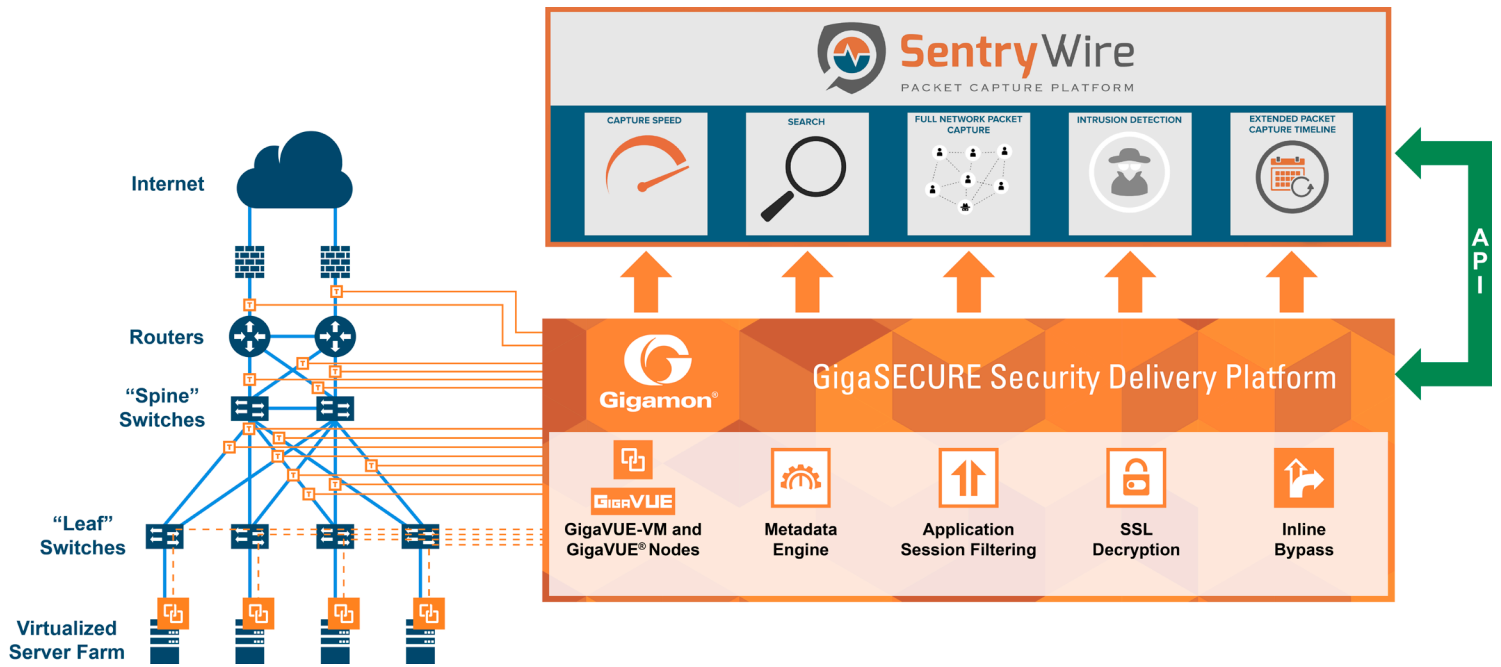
SentryWire
PACKET CAPTURE PLATFORM

CAPTURE SPEED

SEARCH

FULL NETWORK PACKET CAPTURE

INTRUSION DETECTION

EXTENDED PACKET CAPTURE TIMELINE

API

Internet

Routers

"Spine" Switches

"Leaf" Switches

Virtualized Server Farm

T

Gigamon®

GigaSECURE Security Delivery Platform

GigaVUE

GigaVUE-VM and GigaVUE® Nodes

Metadata Engine

Application Session Filtering

SSL Decryption

Inline Bypass